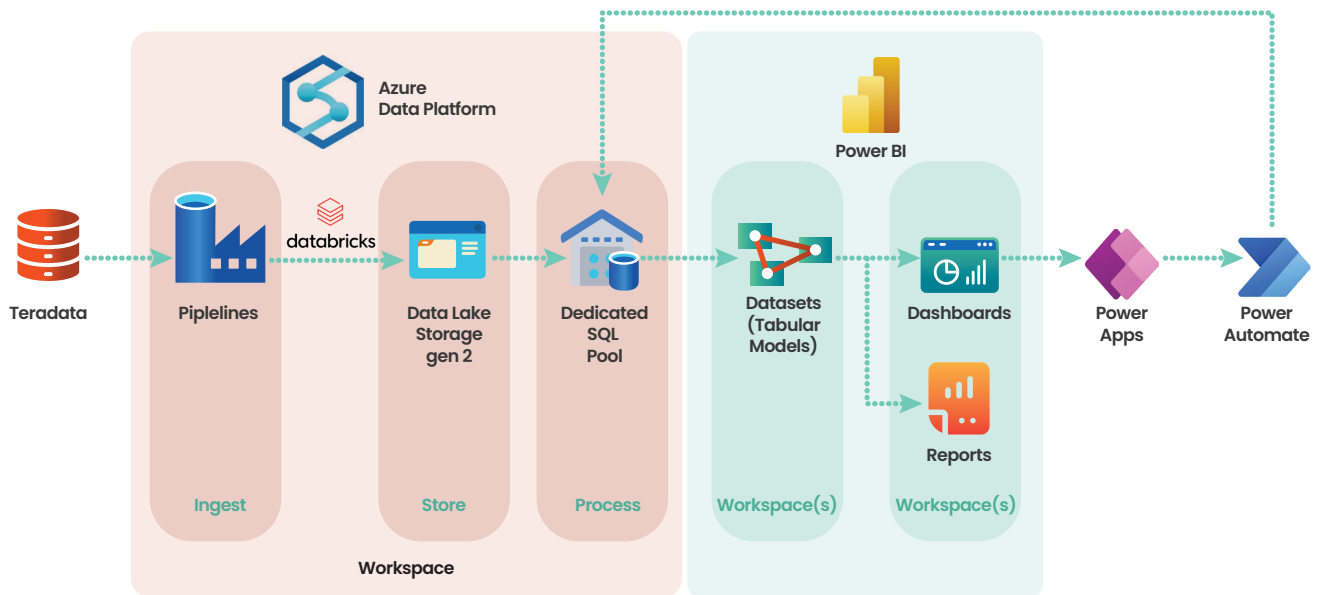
Azure Data Platform

Power BI

Teradata

databricks

Piplelines

Data Lake Storage gen 2

Dedicated SQL Pool

Datasets (Tabular Models)

Dashboards

Reports

Power Apps

Power Automate

Ingest

Store

Process

Workspace(s)

Workspace(s)

Workspace